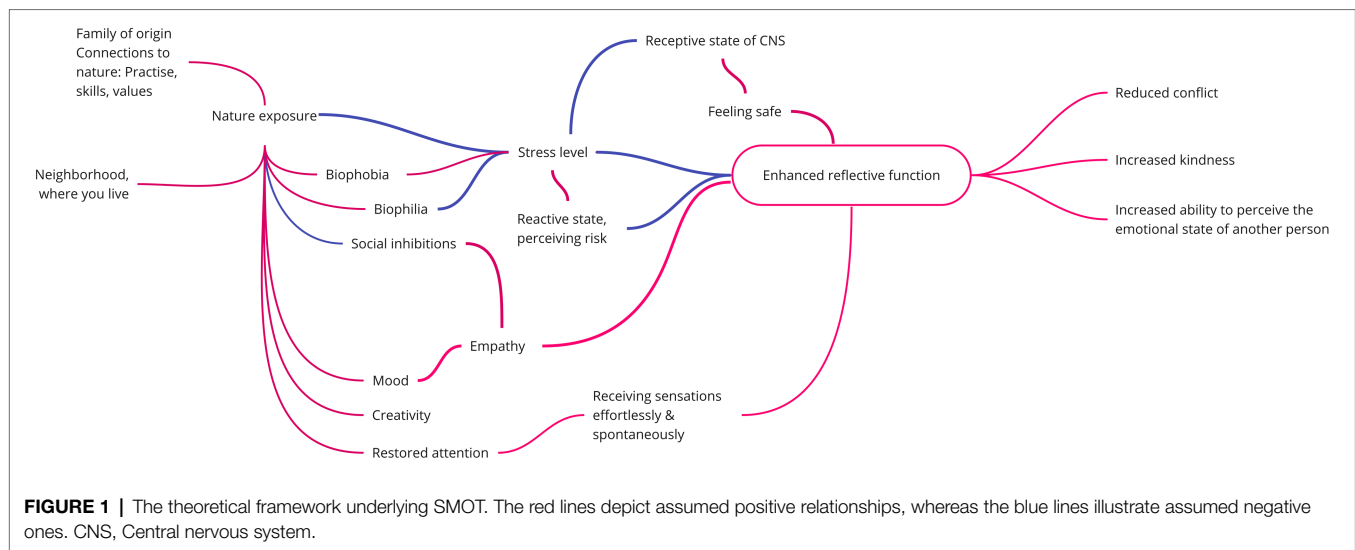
Family of origin
Connections to nature: Practise, skills, values

Nature exposure

Neighborhood, where you live

Biophobia

Biophilia

Social inhibitions

Receptive state of CNS

Feeling safe

Stress level

Reactive state, perceiving risk

Enhanced reflective function

Reduced conflict

Increased kindness

Increased ability to perceive the emotional state of another person

Empathy

Mood

Creativity

Restored attention

Receiving sensations effortlessly & spontaneously

**FIGURE 1** | The theoretical framework underlying SMOT. The red lines depict assumed positive relationships, whereas the blue lines illustrate assumed negative ones. CNS, Central nervous system.